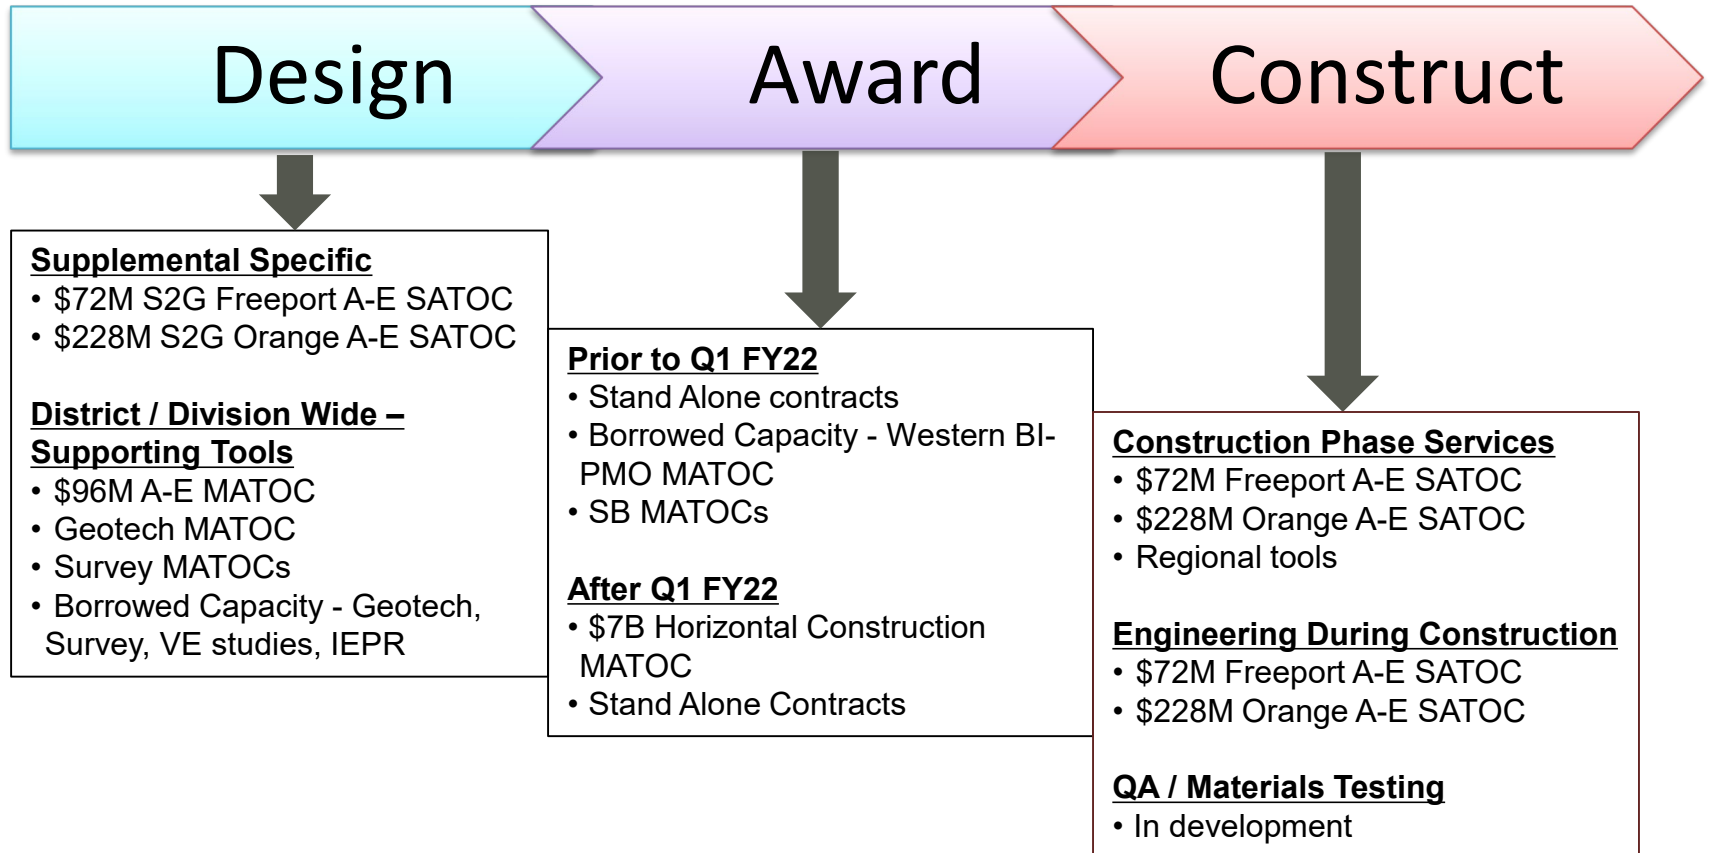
Design

Award

Construct

Supplemental Specific
• \$72M S2G Freeport A-E SATOC
• \$228M S2G Orange A-E SATOC

District / Division Wide – Supporting Tools
• \$96M A-E MATOC
• Geotech MATOC
• Survey MATOCs
• Borrowed Capacity - Geotech, Survey, VE studies, IEPR

Prior to Q1 FY22
• Stand Alone contracts
• Borrowed Capacity - Western BI-PMO MATOC
• SB MATOCs

After Q1 FY22
• \$7B Horizontal Construction MATOC
• Stand Alone Contracts

Construction Phase Services
• \$72M Freeport A-E SATOC
• \$228M Orange A-E SATOC
• Regional tools

Engineering During Construction
• \$72M Freeport A-E SATOC
• \$228M Orange A-E SATOC

QA / Materials Testing
• In development